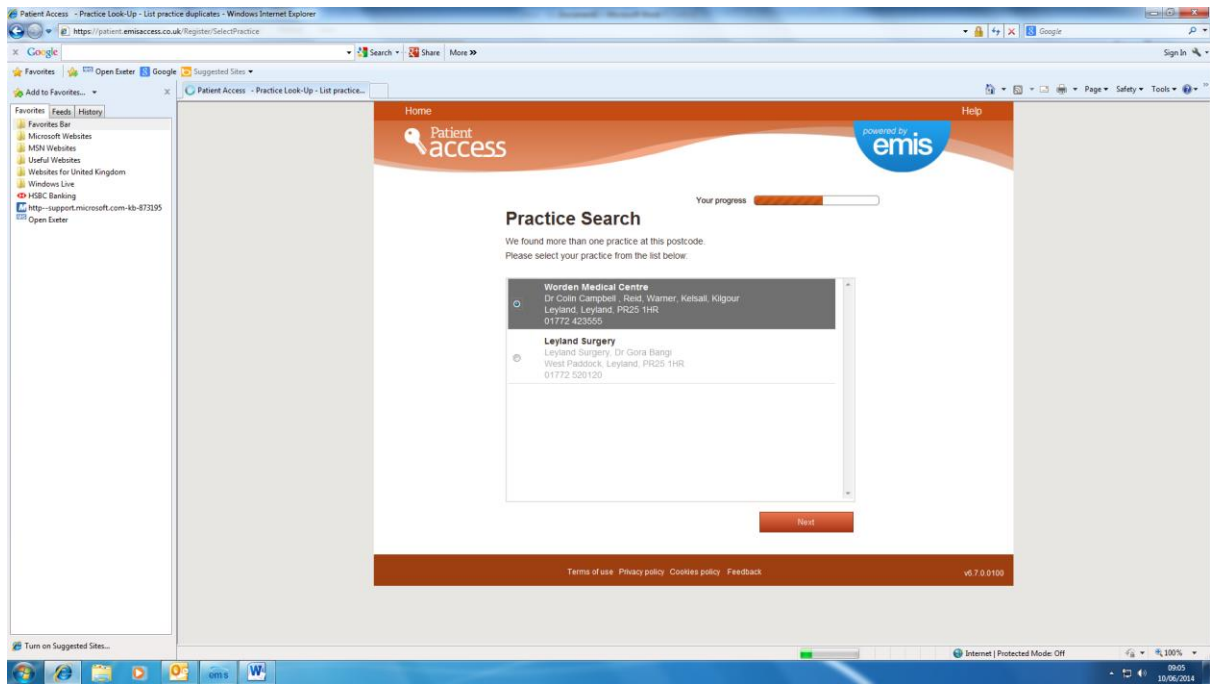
Patient Access - Practice Look-Up - List practice duplicates - Windows Internet Explorer

https://patient.emisaccess.co.uk/Register/SelectPractice

Google

x Google Search Share More »

Sign In

Favorites Open Exeter Google Suggested Sites

Add to Favorites... Patient Access - Practice Look-Up - List practice...

Page Safety Tools

Favorites Feeds History

Favorites Bar
Microsoft Websites
MSN Websites
Useful Websites
Websites for United Kingdom
Windows Live
HSBC Banking
http--support.microsoft.com-kb-873195
Open Exeter

Home Help

Patient access

powered by emis

Your progress

Practice Search

We found more than one practice at this postcode.
Please select your practice from the list below:

Worden Medical Centre
Dr Colin Campbell , Reid, Warner, Kelsall, Kilgour
Leyland, Leyland, PR25 1HR
01772 423555

Leyland Surgery
Leyland Surgery, Dr Gora Bangi
West Paddock, Leyland, PR25 1HR
01772 520120

Next

Terms of use Privacy policy Cookies policy Feedback

v6.7.0.0100

Turn on Suggested Sites...

Internet | Protected Mode: Off

100%

09:05
10/06/2014